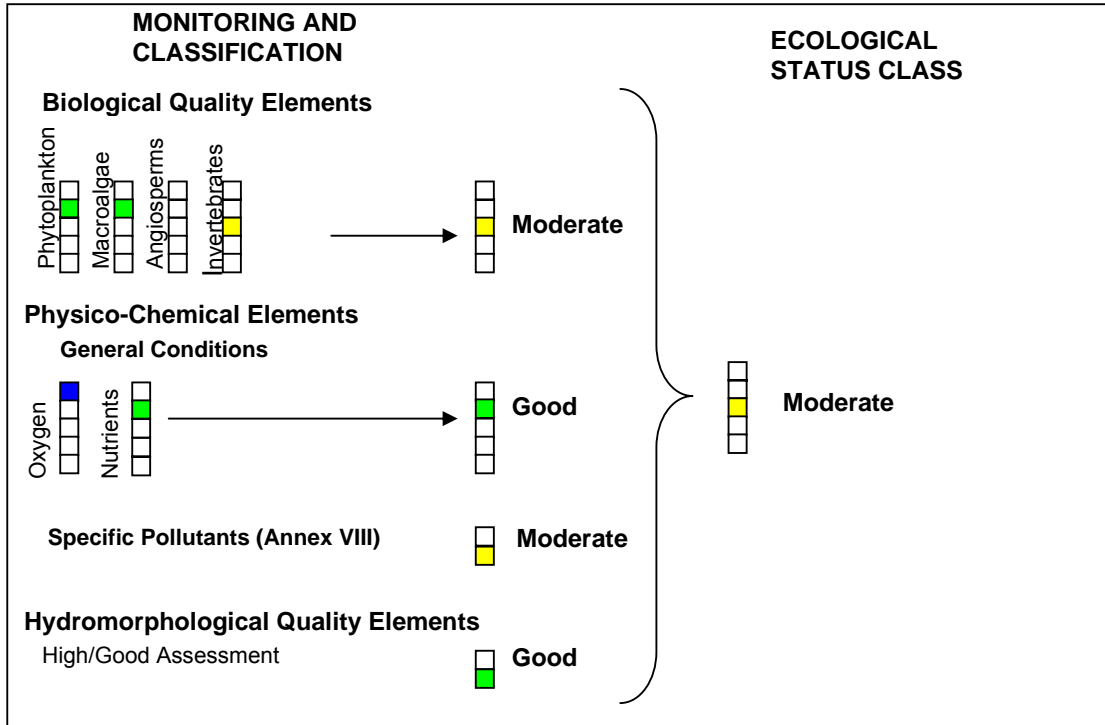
MONITORING AND CLASSIFICATION

ECOLOGICAL STATUS CLASS

Biological Quality Elements

Phytoplankton
Macroalgae
Angiosperms
Invertebrates

Moderate

Physico-Chemical Elements

General Conditions

Oxygen
Nutrients

Good

Moderate

Specific Pollutants (Annex VIII)

Moderate

Hydromorphological Quality Elements

High/Good Assessment

Good